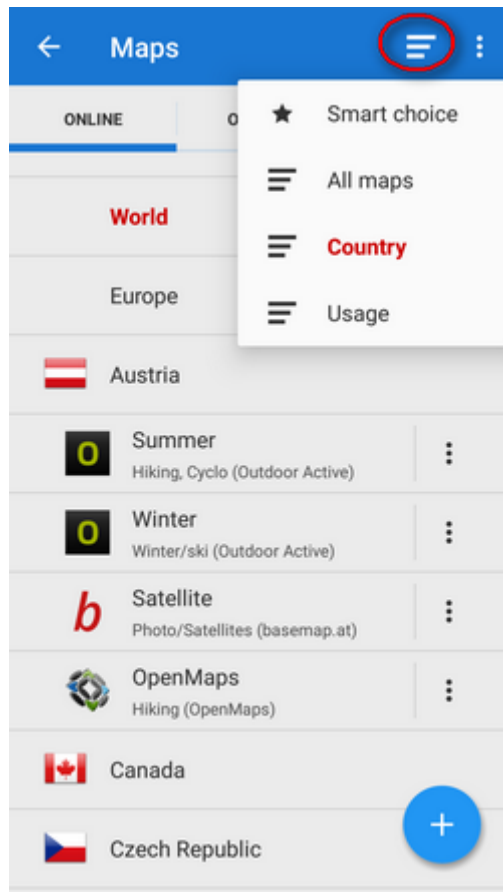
Maps

ONLINE

O

Smart choice

All maps

Country

Usage

World

Europe

Austria

O

Summer
Hiking, Cyclo (Outdoor Active)

O

Winter
Winter/ski (Outdoor Active)

b

Satellite
Photo/Satellites (basemap.at)

OpenMaps
Hiking (OpenMaps)

Canada

Czech Republic

+